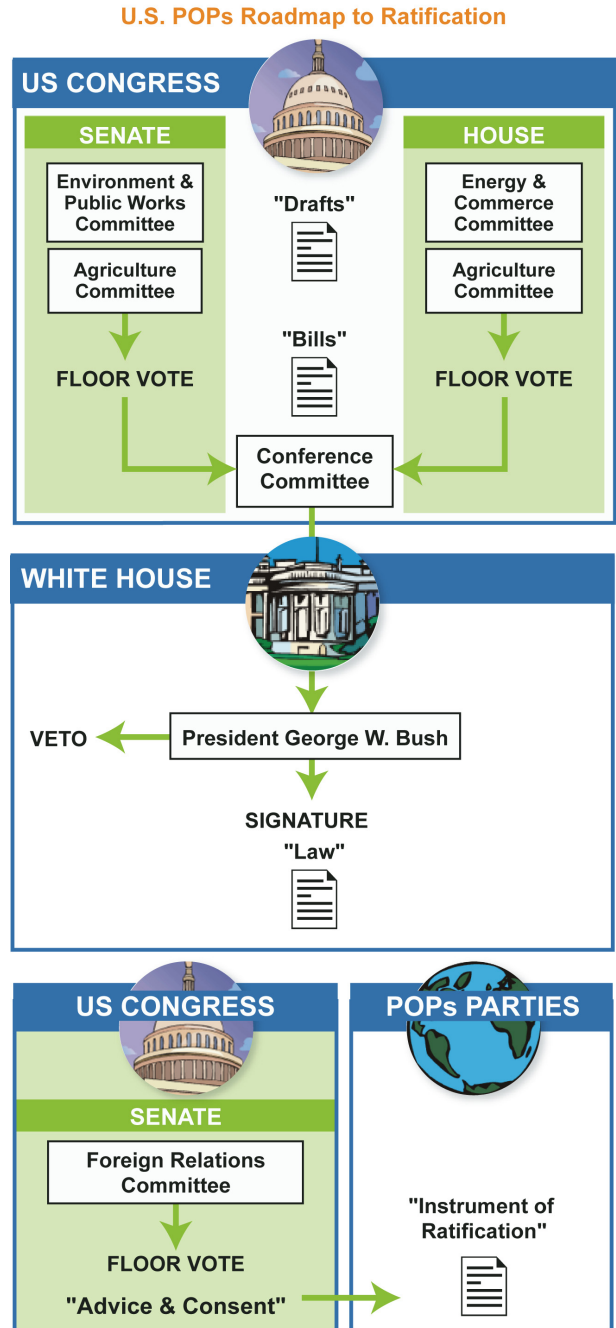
U.S. POPs Roadmap to Ratification

US CONGRESS

SENATE

Environment & Public Works Committee

Agriculture Committee

FLOOR VOTE

"Drafts"

"Bills"

HOUSE

Energy & Commerce Committee

Agriculture Committee

FLOOR VOTE

Conference Committee

WHITE HOUSE

VETO

President George W. Bush

SIGNATURE

"Law"

US CONGRESS

SENATE

Foreign Relations Committee

FLOOR VOTE

"Advice & Consent"

POPs PARTIES

"Instrument of Ratification"